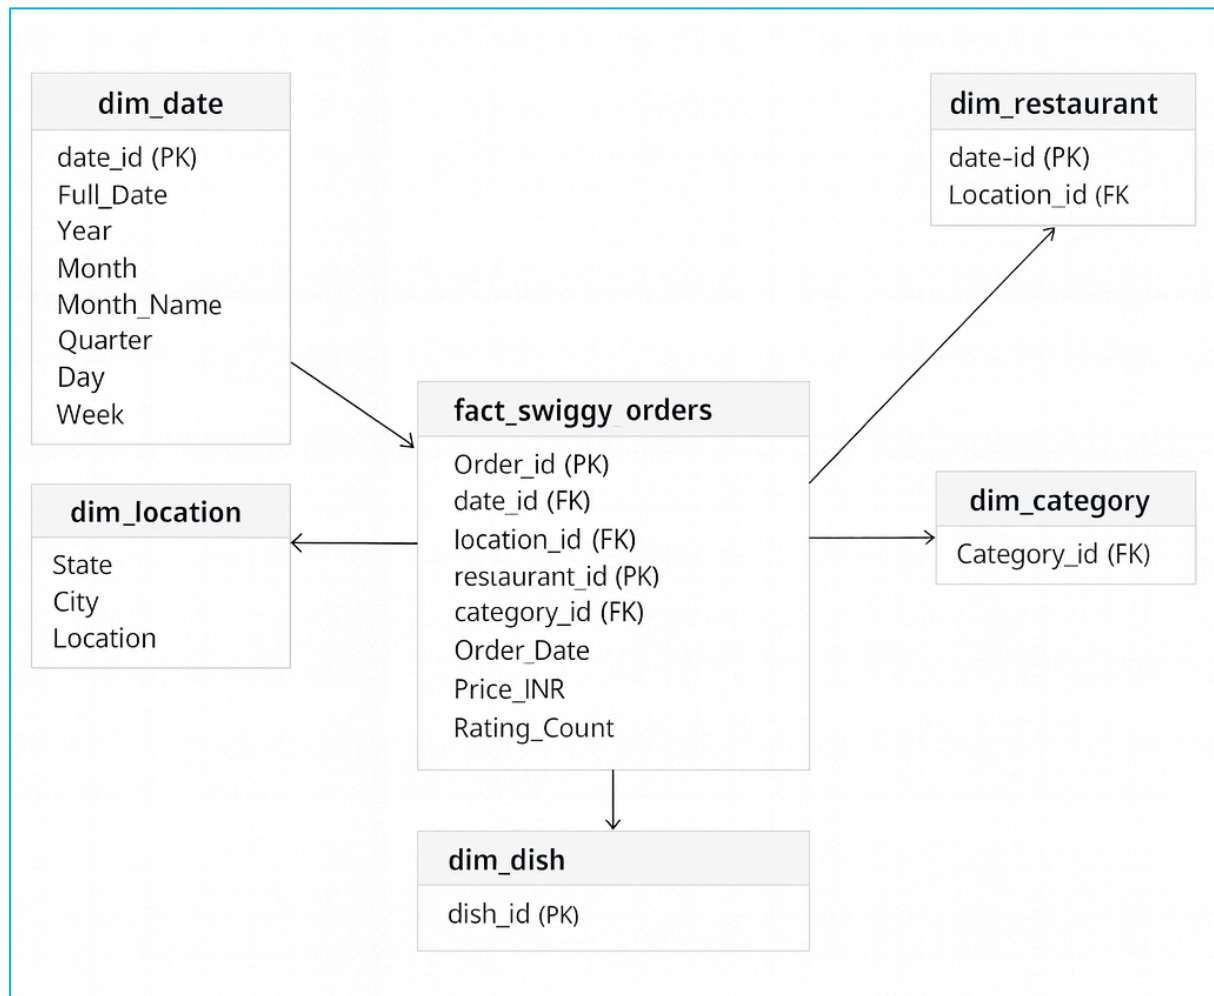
dim_date

date_id (PK)
Full_Date
Year
Month
Month_Name
Quarter
Day
Week

dim_restaurant

date-id (PK)
Location_id (FK

dim_location

State
City
Location

fact_swiggy_orders

Order_id (PK)
date_id (FK)
location_id (FK)
restaurant_id (PK)
category_id (FK)
Order_Date
Price_INR
Rating_Count

dim_category

Category_id (FK)

dim_dish

dish_id (PK)